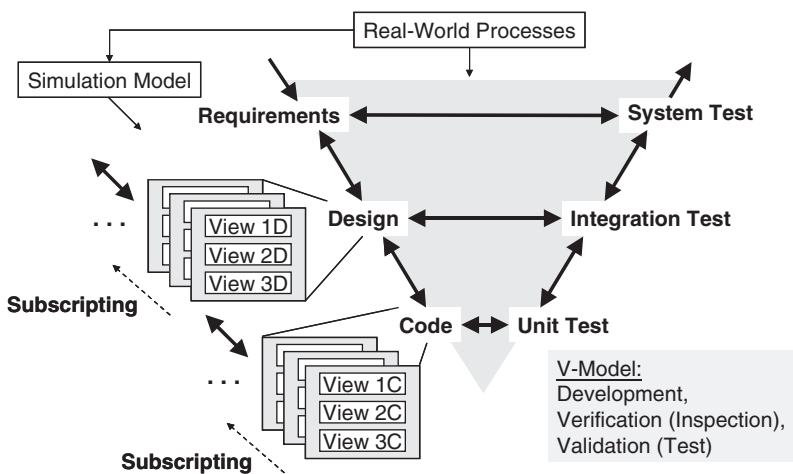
Real-World Processes

Simulation Model

Requirements

System Test

Design

Integration Test

Code

Unit Test

. . .

View 1D
View 2D
View 3D

Subscripting

. . .

View 1C
View 2C
View 3C

Subscripting

V-Model:
Development,
Verification (Inspection),
Validation (Test)